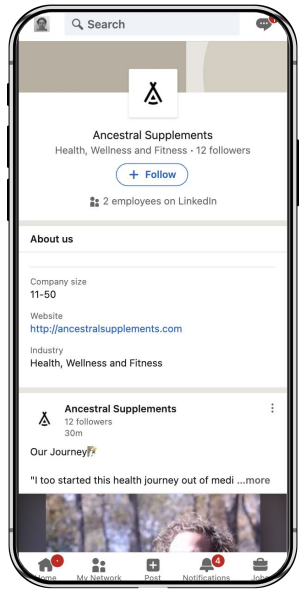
Search

Ancestral Supplements
Health, Wellness and Fitness · 12 followers

+ Follow

2 employees on LinkedIn

About us

Company size
11-50

Website
http://ancestralsupplements.com

Industry
Health, Wellness and Fitness

Ancestral Supplements
12 followers
30m

Our Journey

"I too started this health journey out of medi ...more

Home
My Network
Post
4
Notifications
Jobs